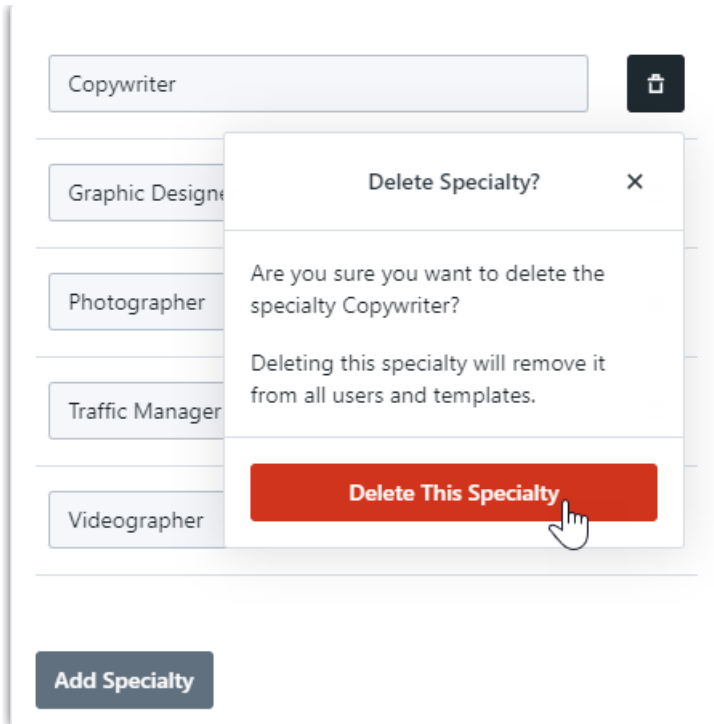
Copywriter

Graphic Designe

Photographer

Traffic Manager

Videographer

Delete Specialty?

×

Are you sure you want to delete the specialty Copywriter?

Deleting this specialty will remove it from all users and templates.

Delete This Specialty

Add Specialty